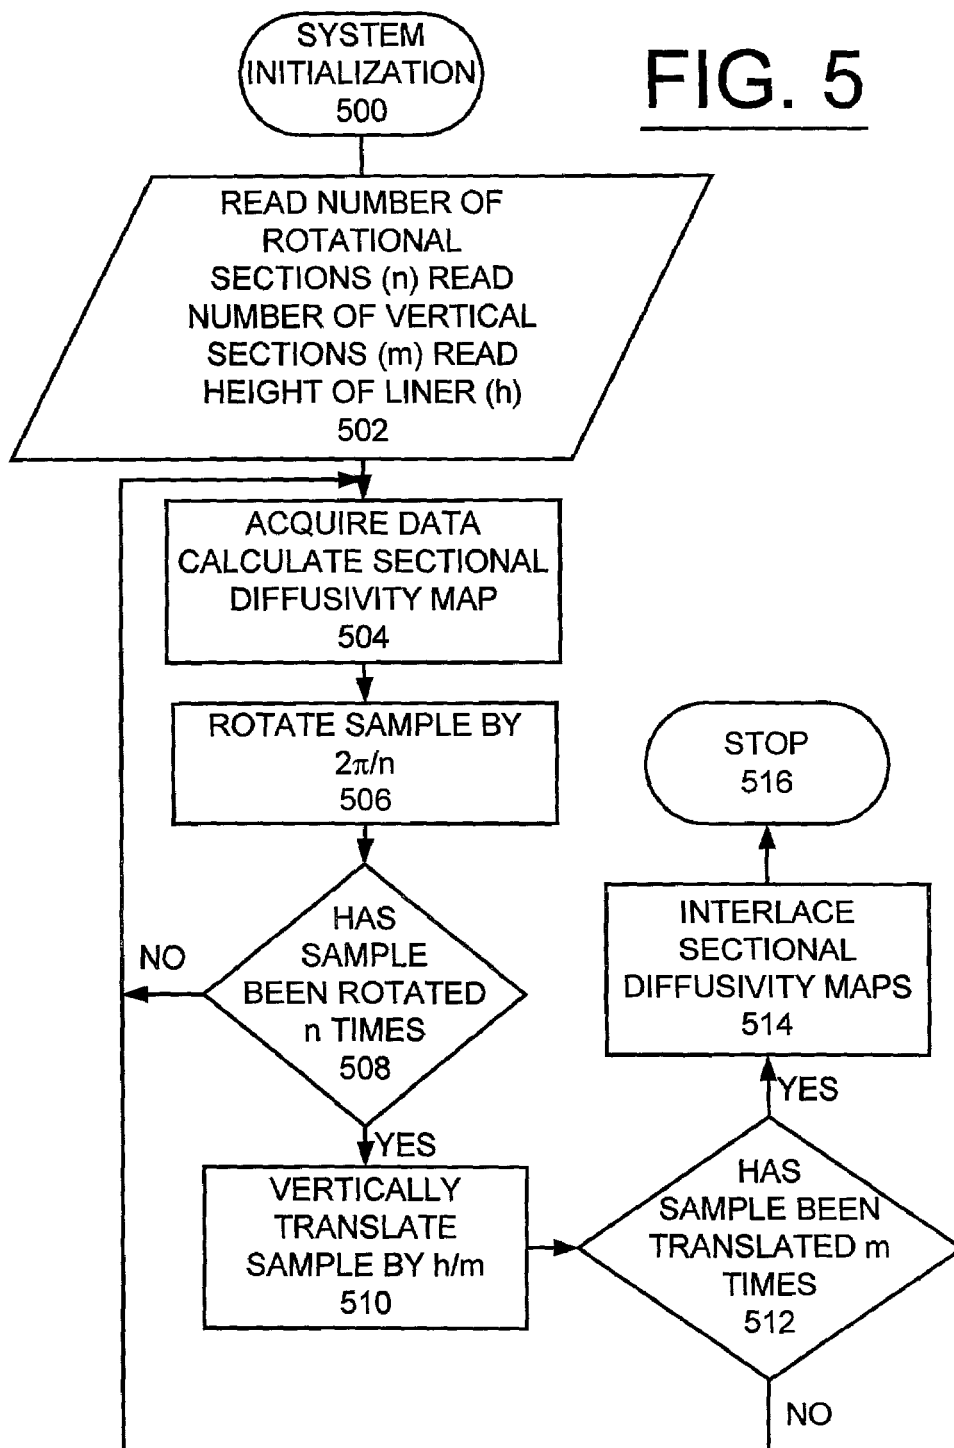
SYSTEM INITIALIZATION 500

FIG. 5

READ NUMBER OF ROTATIONAL SECTIONS (n) READ NUMBER OF VERTICAL SECTIONS (m) READ HEIGHT OF LINER (h) 502

ACQUIRE DATA CALCULATE SECTIONAL DIFFUSIVITY MAP 504

ROTATE SAMPLE BY $2\pi/n$ 506

STOP 516

HAS SAMPLE BEEN ROTATED n TIMES 508

NO

INTERLACE SECTIONAL DIFFUSIVITY MAPS 514

YES

YES

VERTICALLY TRANSLATE SAMPLE BY h/m 510

HAS SAMPLE BEEN TRANSLATED m TIMES 512

NO